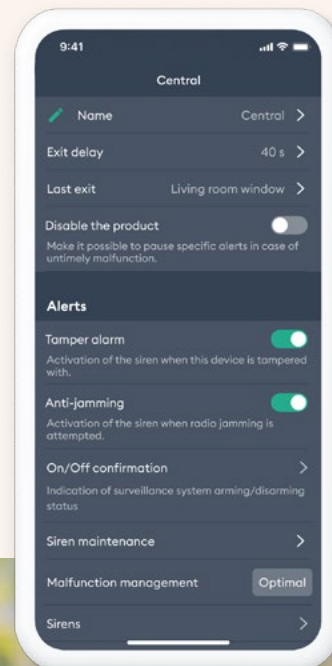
9:41

Central

Name Central >

Exit delay 40 s >

Last exit Living room window >

Disable the product

Make it possible to pause specific alerts in case of untimely malfunction.

Alerts

Tamper alarm

Activation of the siren when this device is tampered with.

Anti-jamming

Activation of the siren when radio jamming is attempted.

On/Off confirmation >

Indication of surveillance system arming/disarming status

Siren maintenance >

Malfunction management Optimal

Sirens >